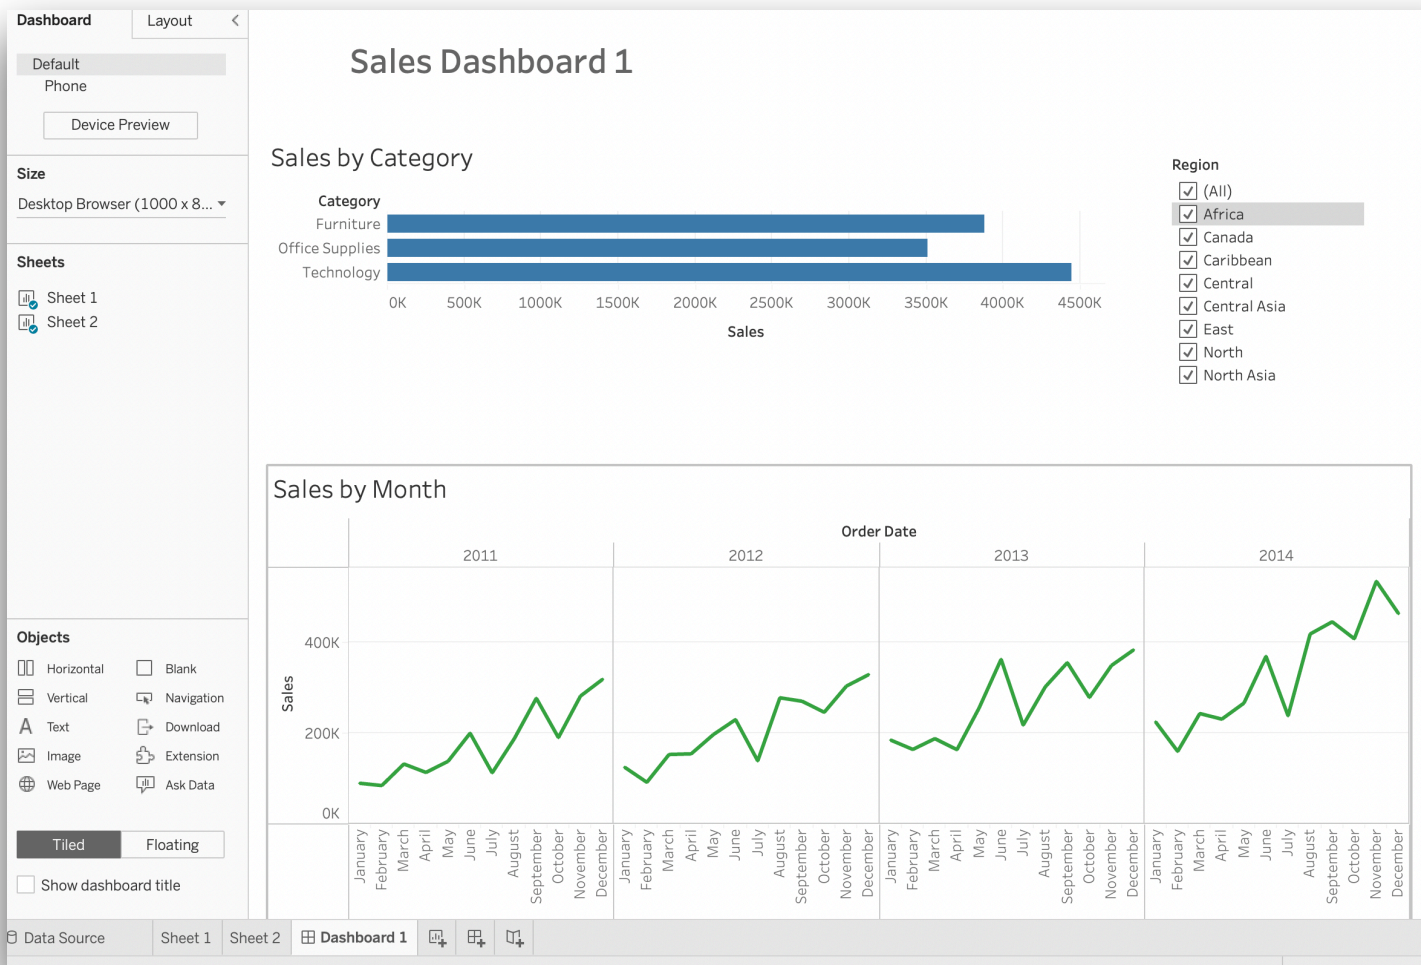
Dashboard Layout <

Default
Phone

Device Preview

Size
Desktop Browser (1000 x 8...

Sheets
Sheet 1
Sheet 2

Objects
Horizontal
Blank
Vertical
Navigation
Text
Download
Image
Extension
Web Page
Ask Data

Tiled Floating

Show dashboard title

Sales Dashboard 1

Sales by Category

Category
Furniture
Office Supplies
Technology

0K 500K 1000K 1500K 2000K 2500K 3000K 3500K 4000K 4500K
Sales

Region
(All)
Africa
Canada
Caribbean
Central
Central Asia
East
North
North Asia

Sales by Month

Order Date
2011 2012 2013 2014

Sales
400K
200K
0K

January February March April May June July August September October November December
January February March April May June July August September October November December
January February March April May June July August September October November December
January February March April May June July August September October November December

Data Source Sheet 1 Sheet 2 Dashboard 1